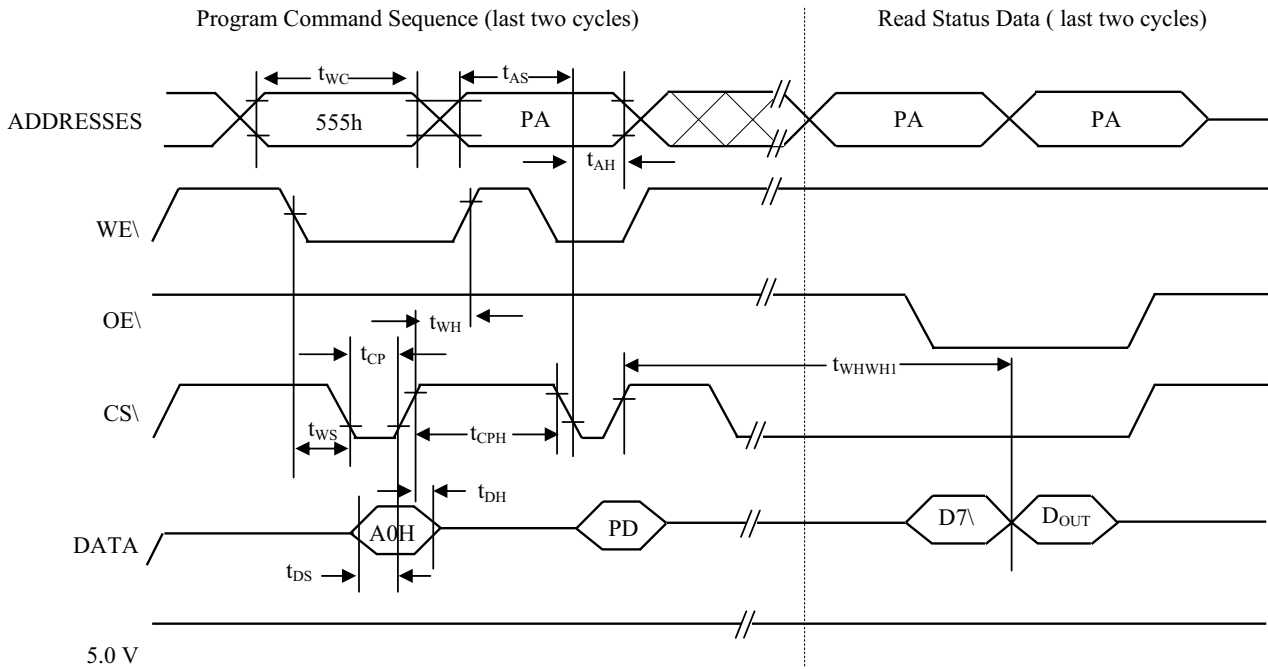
Program Command Sequence (last two cycles)

Read Status Data ( last two cycles)

$t_{WC}$

$t_{AS}$

ADDRESSES

555h

PA

PA

PA

$t_{AH}$

WE\

OE\

$t_{WH}$

$t_{CP}$

$t_{WHWH1}$

CS\

$t_{WS}$

$t_{CPH}$

$t_{DH}$

DATA

A0H

PD

D7\

$D_{OUT}$

$t_{DS}$

5.0 V